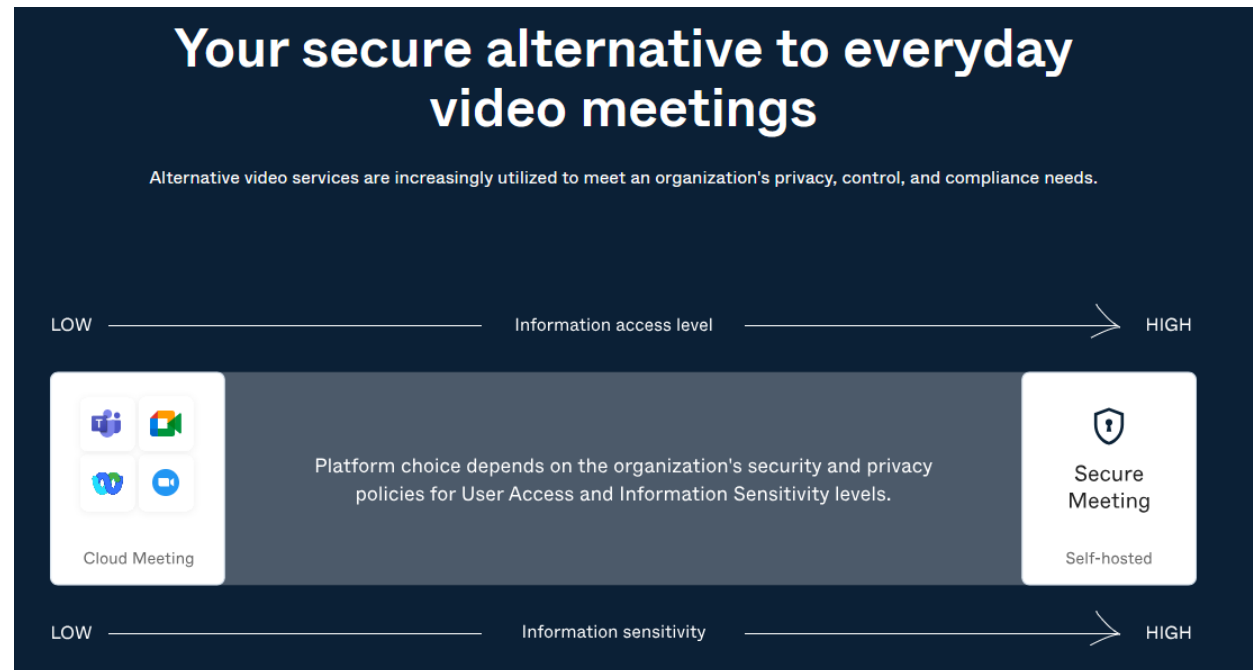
Your secure alternative to everyday video meetings

Alternative video services are increasingly utilized to meet an organization's privacy, control, and compliance needs.

LOW Information access level HIGH

Cloud Meeting

Platform choice depends on the organization's security and privacy policies for User Access and Information Sensitivity levels.

Secure Meeting

Self-hosted

LOW Information sensitivity HIGH